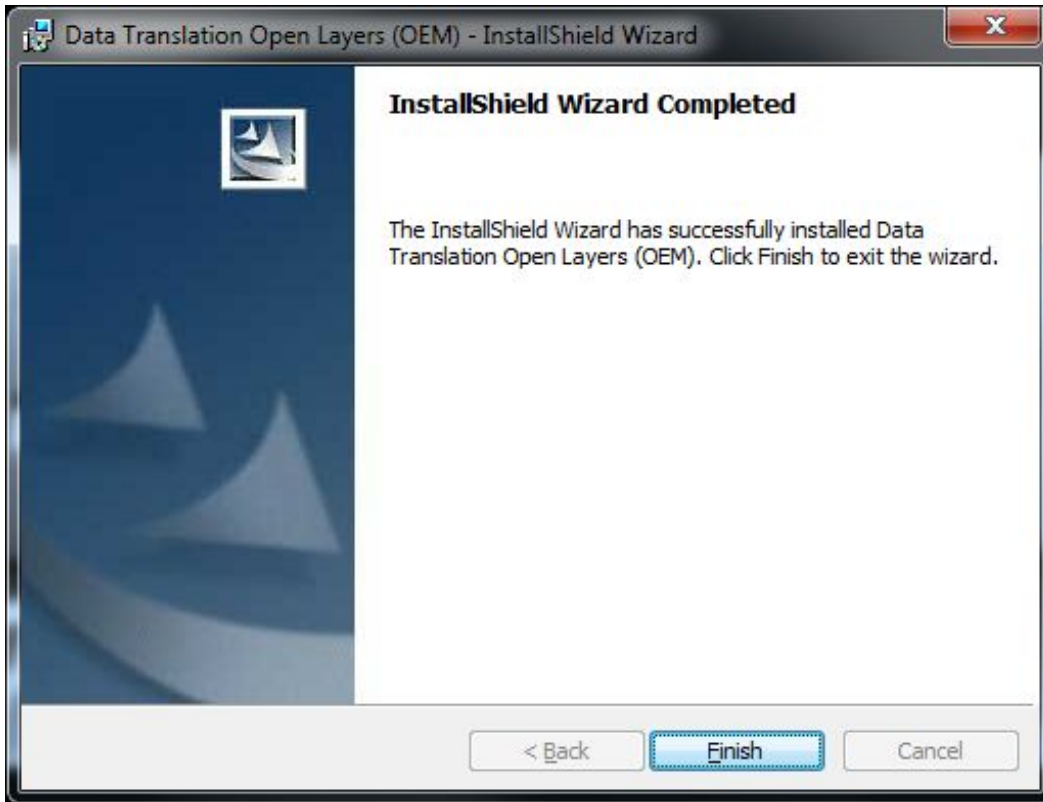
Data Translation Open Layers (OEM) - InstallShield Wizard

InstallShield Wizard Completed

The InstallShield Wizard has successfully installed Data Translation Open Layers (OEM). Click Finish to exit the wizard.

< Back

Finish

Cancel